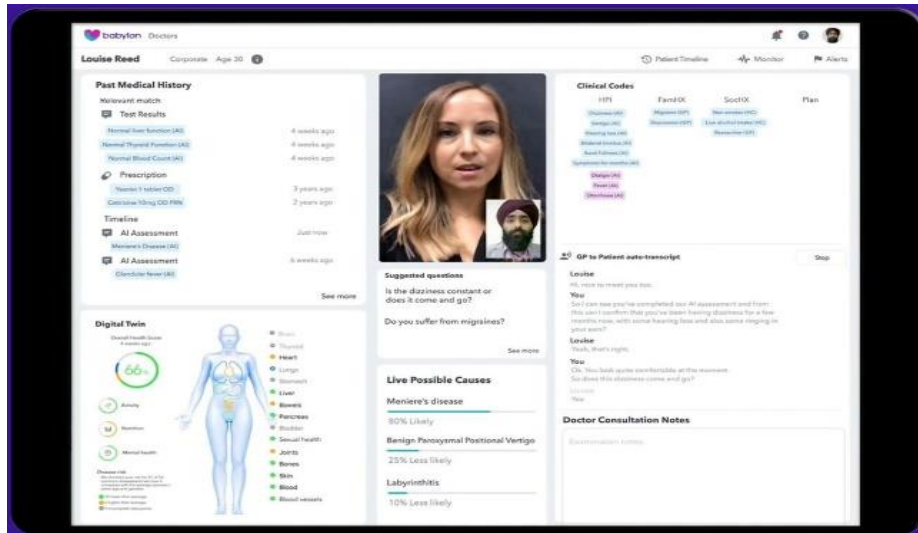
babylon Doctors

Louise Reed Corporate Age 30

Patient Timeline Monitor Alerts

Past Medical History

Relevant match

Test Results

Normal liver function (AI) 4 weeks ago

Normal Thyroid Function (AI) 4 weeks ago

Normal Blood Count (AI) 4 weeks ago

Prescription

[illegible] 3 years ago

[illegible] 2 years ago

Timeline

AI Assessment Just now

Meniere's Disease (AI)

AI Assessment 6 weeks ago

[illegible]

See more

Digital Twin

Overall Health Score

66%

Activity

Nutrition

Mental health

Brain

Thyroid

Heart

Lungs

Stomach

Liver

Bowels

Pancreas

Bladder

Sexual health

Joints

Bones

Skin

Blood

Blood vessels

Suggested questions

Is the dizziness constant or does it come and go?

Do you suffer from migraines?

See more

Live Possible Causes

Meniere's disease

80% Likely

Benign Paroxysmal Positional Vertigo

25% Less likely

Labyrinthitis

10% Less likely

Clinical Codes

HPI FamHX SocHX Plan

GP to Patient auto-transcript

Stop

Louise

Hi, nice to meet you too.

You

So I can see you've completed our AI assessment and from this can I confirm that you've been having dizziness for a few months now, with some hearing loss and also some ringing in your ears?

Louise

Yeah, that's right.

You

Ok. You look quite comfortable at the moment. So does this dizziness come and go?

Louise

Yes

Doctor Consultation Notes

Examination notes